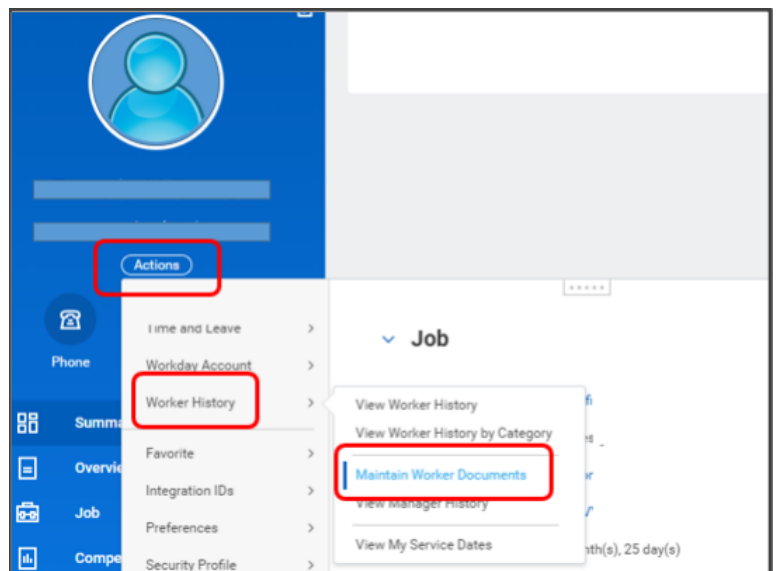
Actions

Phone

Summa

Overvie

Job

Compe

Time and Leave

Workday Account

Worker History

Favorite

Integration IDs

Preferences

Security Profile

View Worker History

View Worker History by Category

Maintain Worker Documents

View Manager History

View My Service Dates

Job

nth(s), 25 day(s)